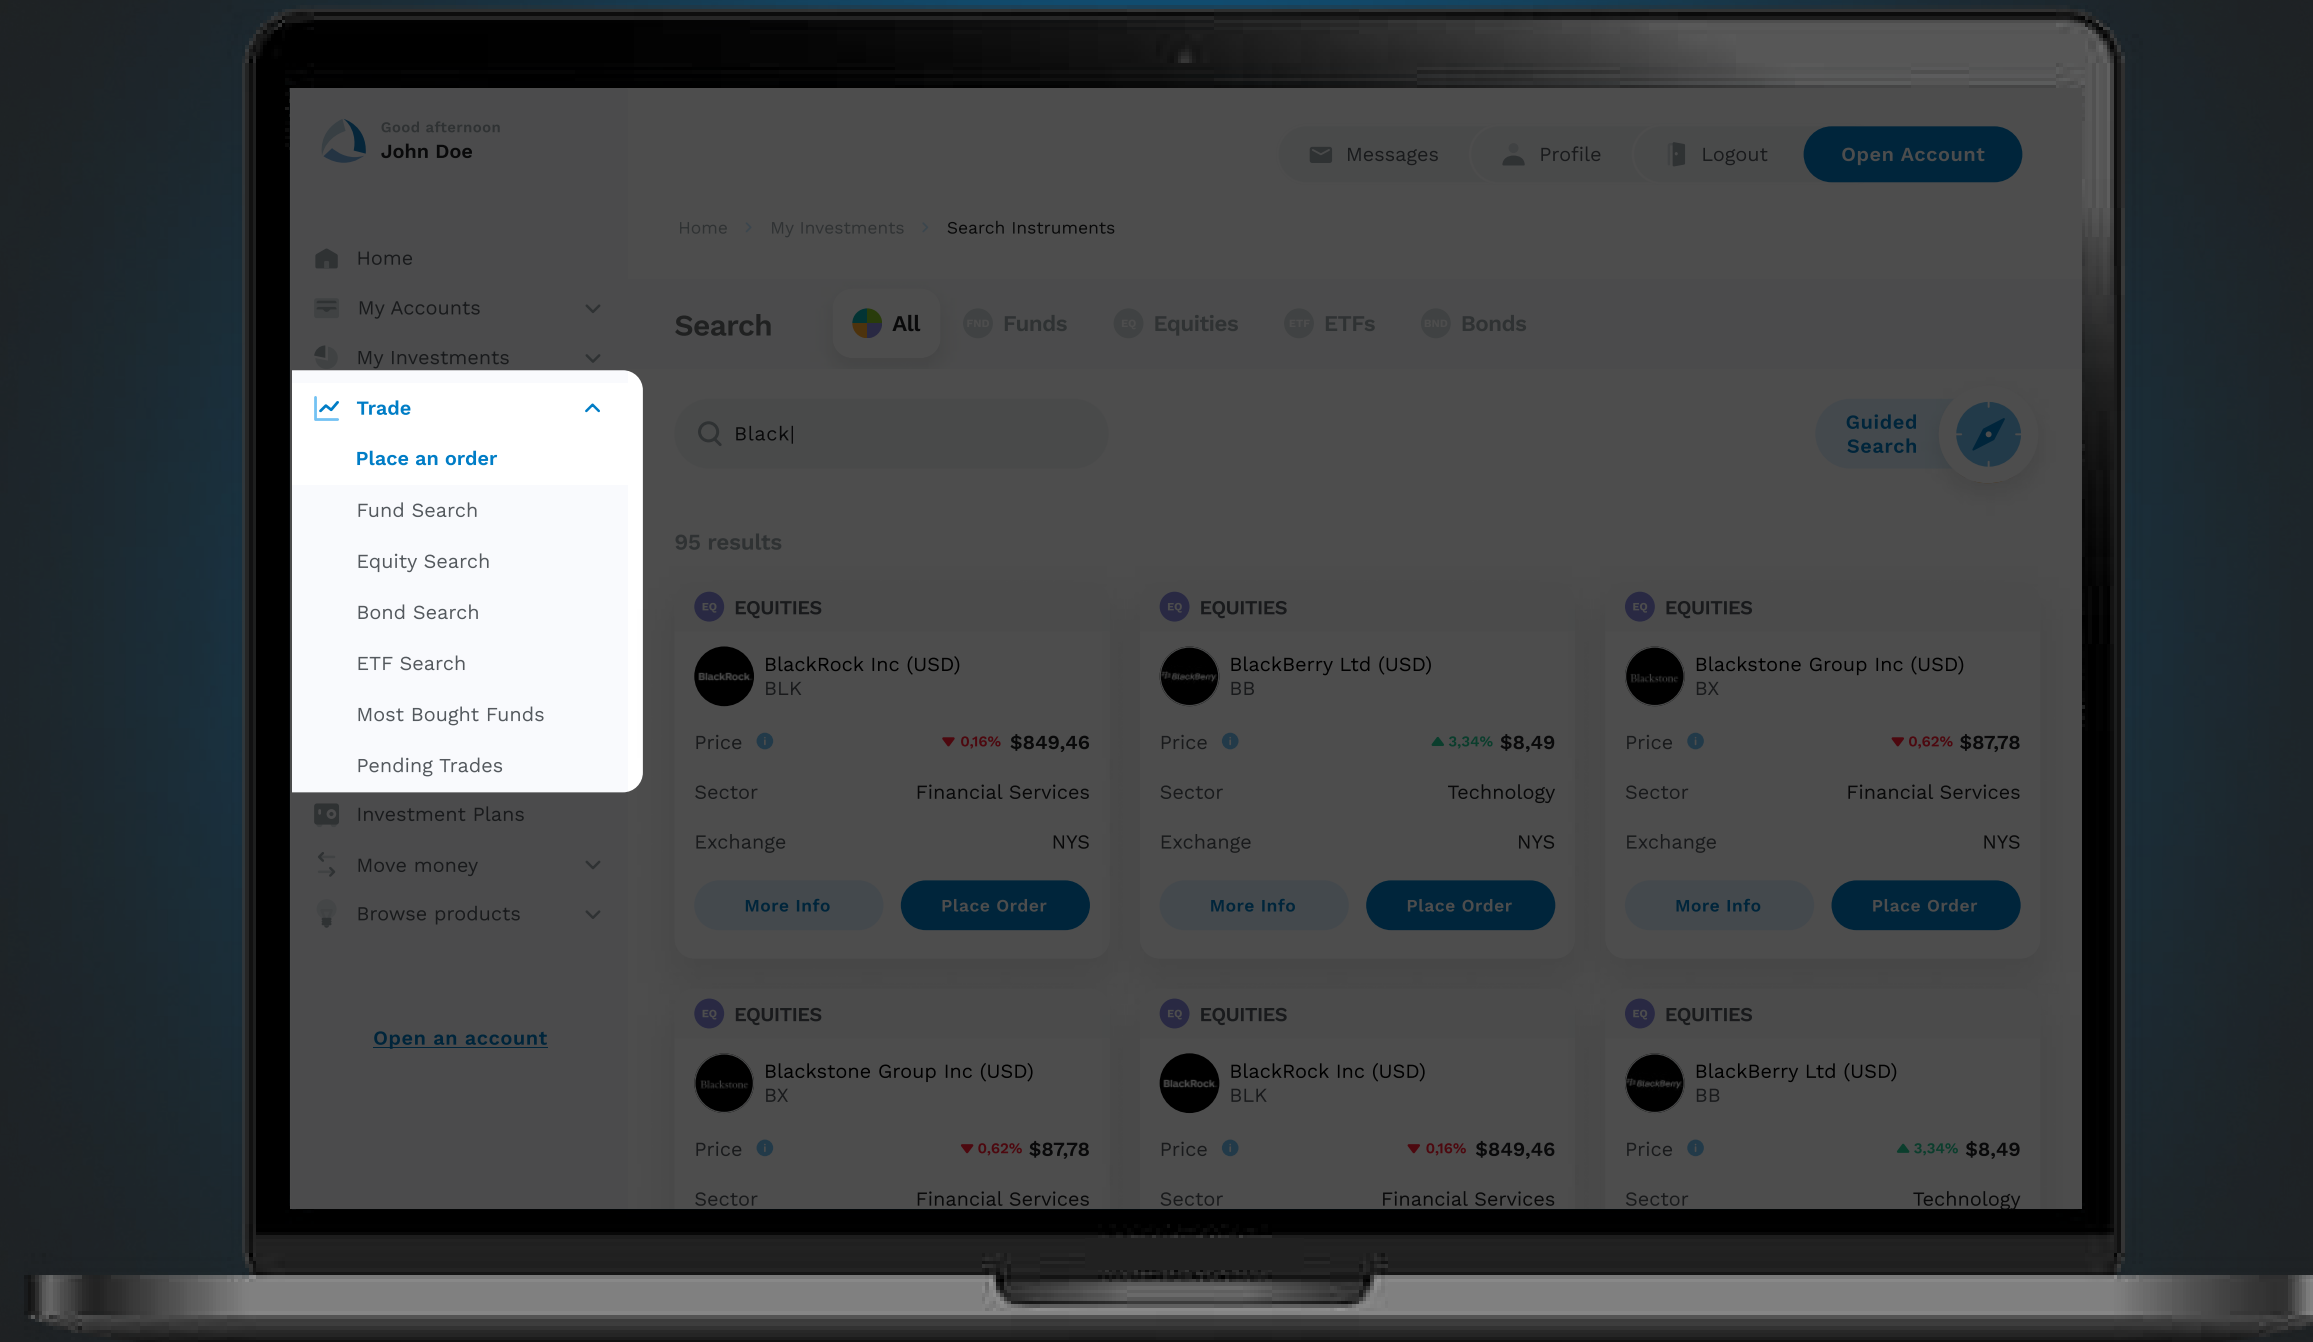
Good afternoon
John Doe

Messages Profile Logout Open Account

Home
My Accounts
My Investments
Trade
Place an order
Fund Search
Equity Search
Bond Search
ETF Search
Most Bought Funds
Pending Trades
Investment Plans
Move money
Browse products

Open an account

Home > My Investments > Search Instruments

Search All FND Funds EQ Equities ETF ETFs BND Bonds

Black|

Guided Search

95 results

EQ EQUITIES
BlackRock
BlackRock Inc (USD)
BLK
Price ▼0,16% $849,46
Sector Financial Services
Exchange NYS
More Info Place Order

EQ EQUITIES
BlackBerry
BlackBerry Ltd (USD)
BB
Price ▲3,34% $8,49
Sector Technology
Exchange NYS
More Info Place Order

EQ EQUITIES
Blackstone
Blackstone Group Inc (USD)
BX
Price ▼0,62% $87,78
Sector Financial Services
Exchange NYS
More Info Place Order

EQ EQUITIES
Blackstone
Blackstone Group Inc (USD)
BX
Price ▼0,62% $87,78
Sector Financial Services

EQ EQUITIES
BlackRock
BlackRock Inc (USD)
BLK
Price ▼0,16% $849,46
Sector Financial Services

EQ EQUITIES
BlackBerry
BlackBerry Ltd (USD)
BB
Price ▲3,34% $8,49
Sector Technology